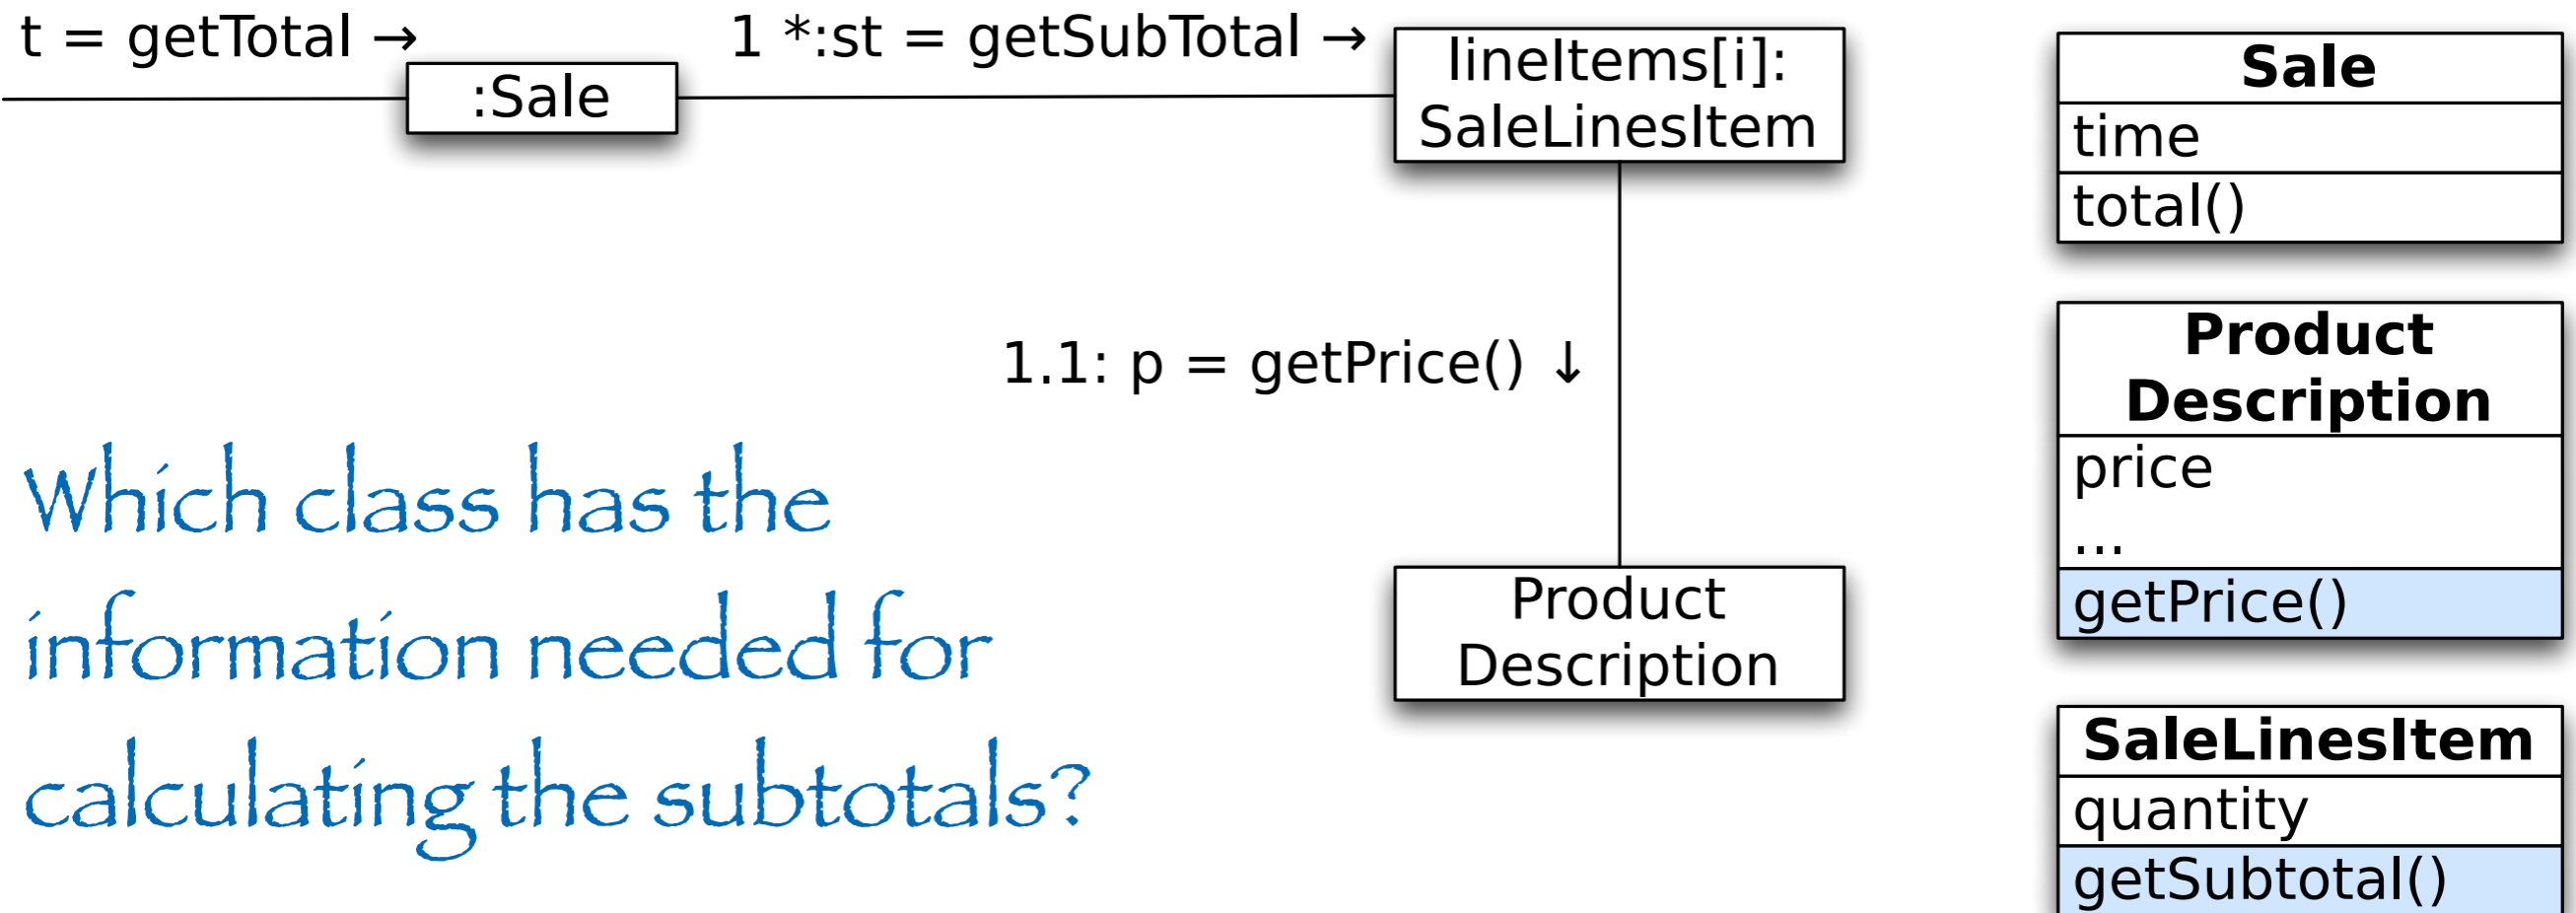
t = getTotal →

:Sale

1 *:st = getSubTotal →

lineItems[i]: SaleLinesItem

1.1: p = getPrice() ↓

Product Description

Which class has the information needed for calculating the subtotals?

Sale
time
total()

Product Description
price
...
getPrice()

SaleLinesItem
quantity
getSubtotal()